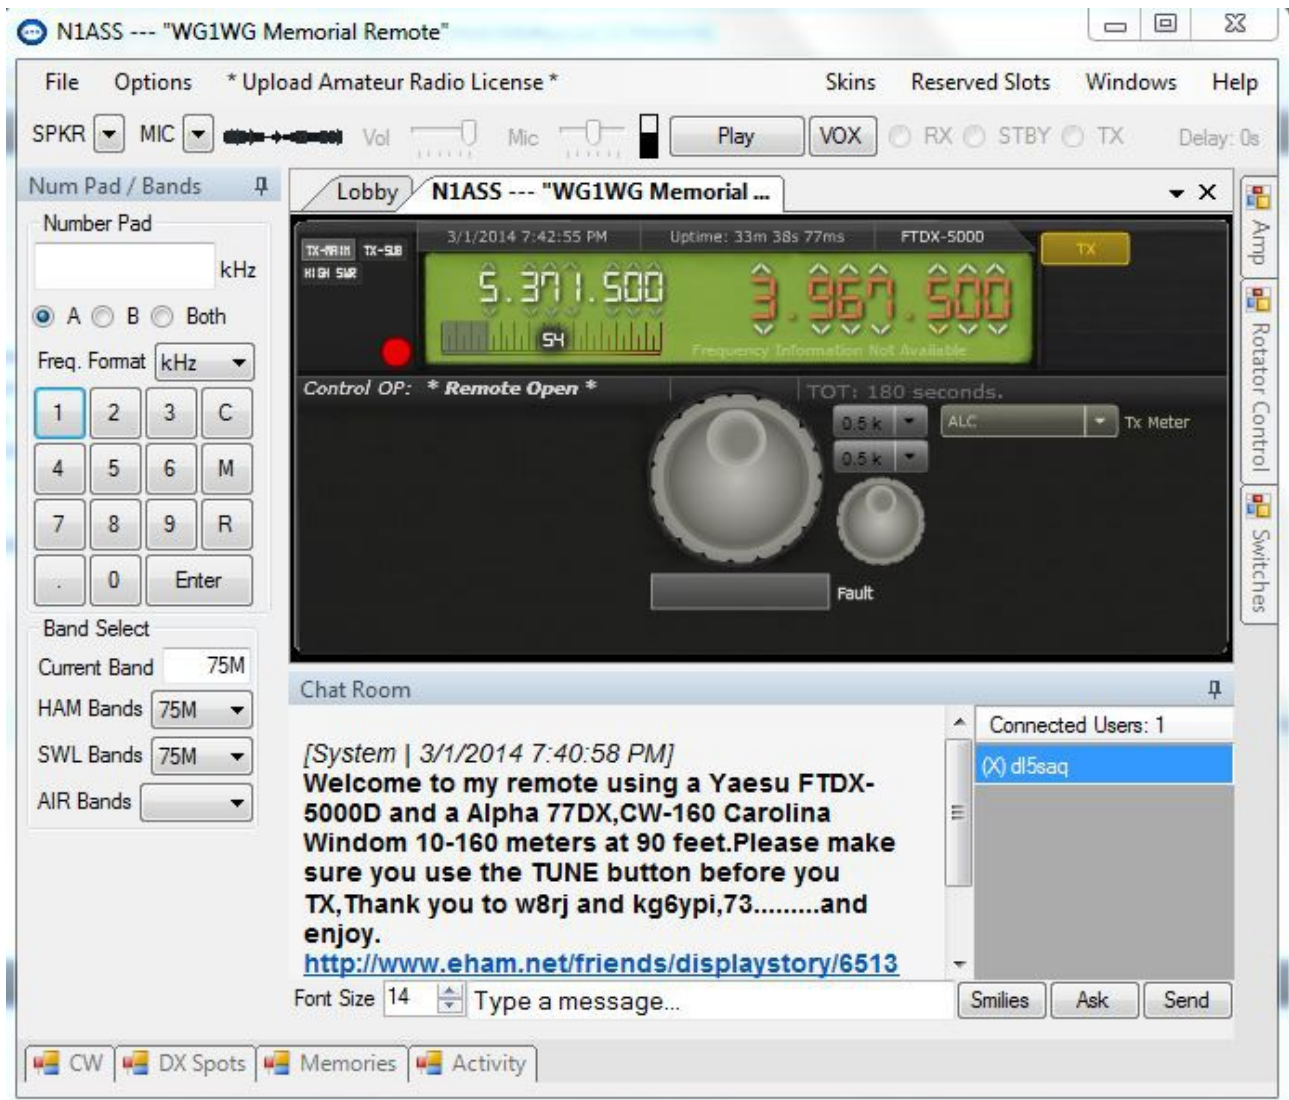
N1ASS --- "WG1WG Memorial Remote"

File Options * Upload Amateur Radio License * Skins Reserved Slots Windows Help

SPKR MIC Vol Mic Play VOX RX STBY TX Delay: 0s

Num Pad / Bands

Number Pad

kHz

A B Both

Freq. Format kHz

| 1 | 2 | 3 | C |
|---|---|---|---|
| 4 | 5 | 6 | M |
| 7 | 8 | 9 | R |
| . | 0 | Enter | |

Band Select

Current Band 75M

HAM Bands 75M

SWL Bands 75M

AIR Bands

Lobby N1ASS --- "WG1WG Memorial ...

TX-MAIN TX-SUB HIGH SWR

3/1/2014 7:42:55 PM Uptime: 33m 38s 77ms FTDX-5000 TX

5.371.500 3.967.500

S4

Frequency Information Not Available

Control OP: * Remote Open * TOT: 180 seconds.

0.5 k 0.5 k ALC Tx Meter

Fault

Amp Rotator Control Switches

Chat Room

[System | 3/1/2014 7:40:58 PM]
Welcome to my remote using a Yaesu FTDX-5000D and a Alpha 77DX,CW-160 Carolina Windom 10-160 meters at 90 feet.Please make sure you use the TUNE button before you TX,Thank you to w8rj and kg6ypi,73.........and enjoy.
http://www.eham.net/friends/displaystory/6513

Connected Users: 1

(X) dl5saq

Font Size 14 Type a message... Smilies Ask Send

CW DX Spots Memories Activity